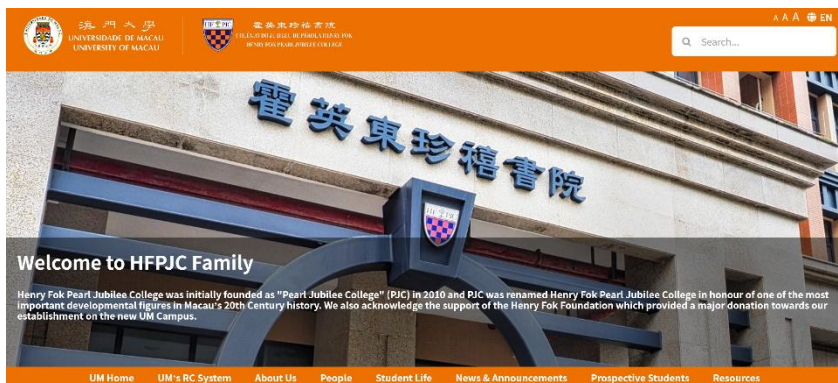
澳門大學
UNIVERSIDADE DE MACAU
UNIVERSITY OF MACAU

霍英東珍禧書院
COLÉGIO DO JUBILEU DE PÉROLA HENRY FOK
HENRY FOK PEARL JUBILEE COLLEGE

A A A EN

Search...

霍英東珍禧書院

Welcome to HFPJC Family

Henry Fok Pearl Jubilee College was initially founded as "Pearl Jubilee College" (PJC) in 2010 and PJC was renamed Henry Fok Pearl Jubilee College in honour of one of the most important developmental figures in Macau's 20th Century history. We also acknowledge the support of the Henry Fok Foundation which provided a major donation towards our establishment on the new UM Campus.

UM Home UM's RC System About Us People Student Life News & Announcements Prospective Students Resources